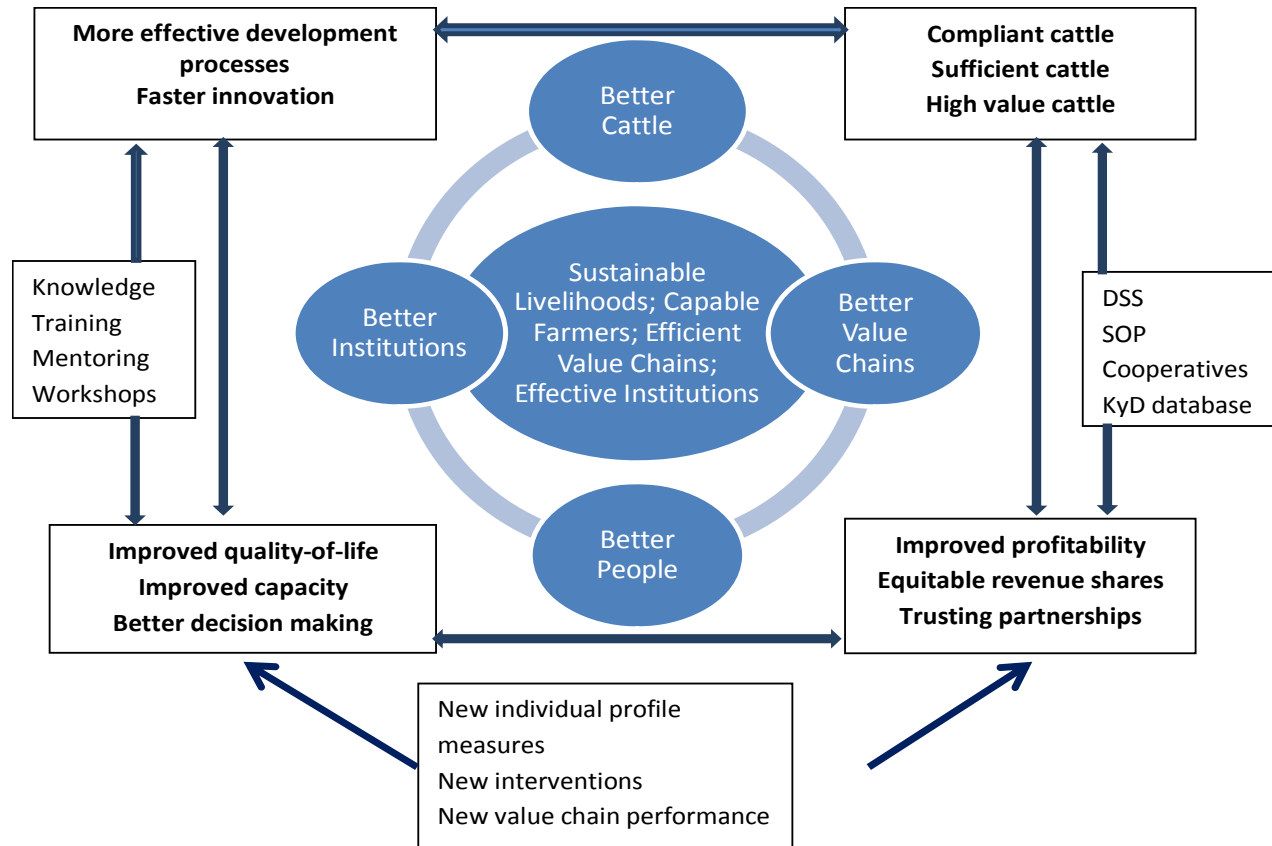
More effective development processes
Faster innovation

Compliant cattle
Sufficient cattle
High value cattle

Better Cattle

Knowledge
Training
Mentoring
Workshops

Better Institutions

Sustainable Livelihoods; Capable Farmers; Efficient Value Chains; Effective Institutions

Better Value Chains

DSS
SOP
Cooperatives
KyD database

Better People

Improved quality-of-life
Improved capacity
Better decision making

Improved profitability
Equitable revenue shares
Trusting partnerships

New individual profile measures
New interventions
New value chain performance